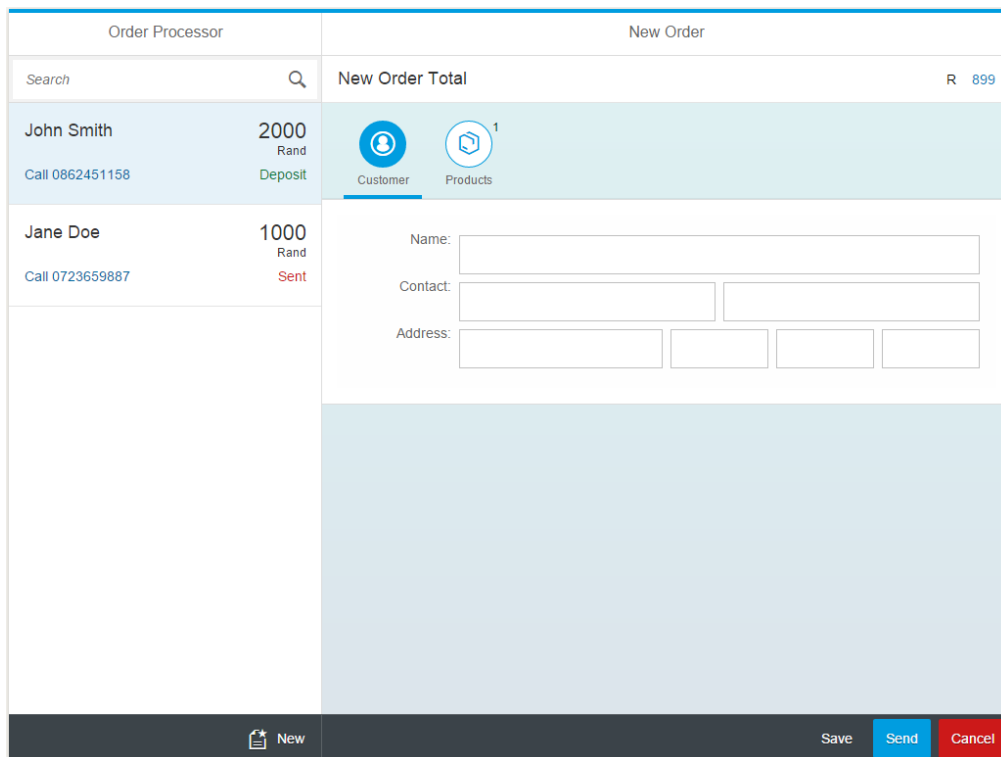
Order Processor

Search

John Smith
2000
Rand
Call 0862451158
Deposit

Jane Doe
1000
Rand
Call 0723659887
Sent

New

New Order

New Order Total
R 899

Customer
Products
1

Name:
Contact:
Address:

Save
Send
Cancel